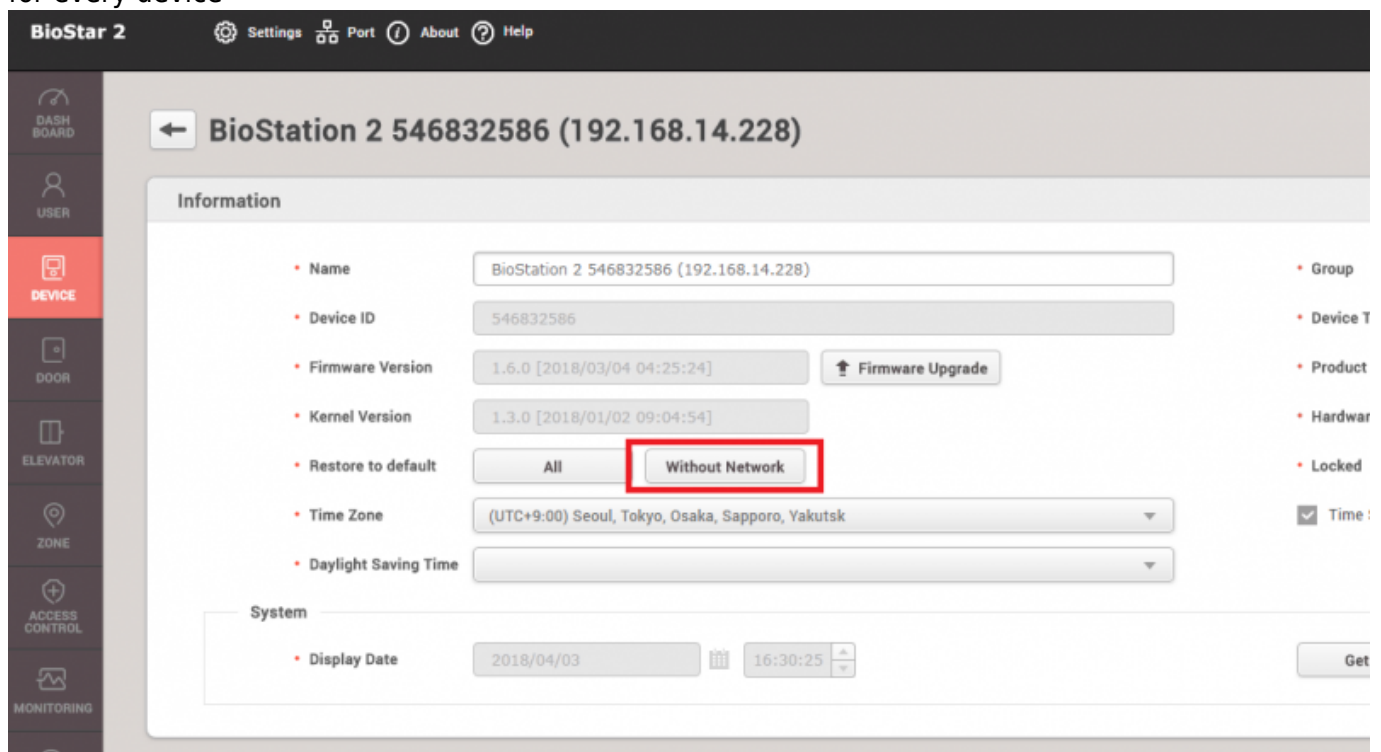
for every device

BioStar 2

Settings Port About Help

DASH BOARD

USER

DEVICE

DOOR

ELEVATOR

ZONE

ACCESS CONTROL

MONITORING

BioStation 2 546832586 (192.168.14.228)

Information

• Name BioStation 2 546832586 (192.168.14.228)

• Device ID 546832586

• Firmware Version 1.6.0 [2018/03/04 04:25:24] Firmware Upgrade

• Kernel Version 1.3.0 [2018/01/02 09:04:54]

• Restore to default All Without Network

• Time Zone (UTC+9:00) Seoul, Tokyo, Osaka, Sapporo, Yakutsk

• Daylight Saving Time

• Group

• Device T

• Product

• Hardwar

• Locked

Time

System

• Display Date 2018/04/03 16:30:25

Get